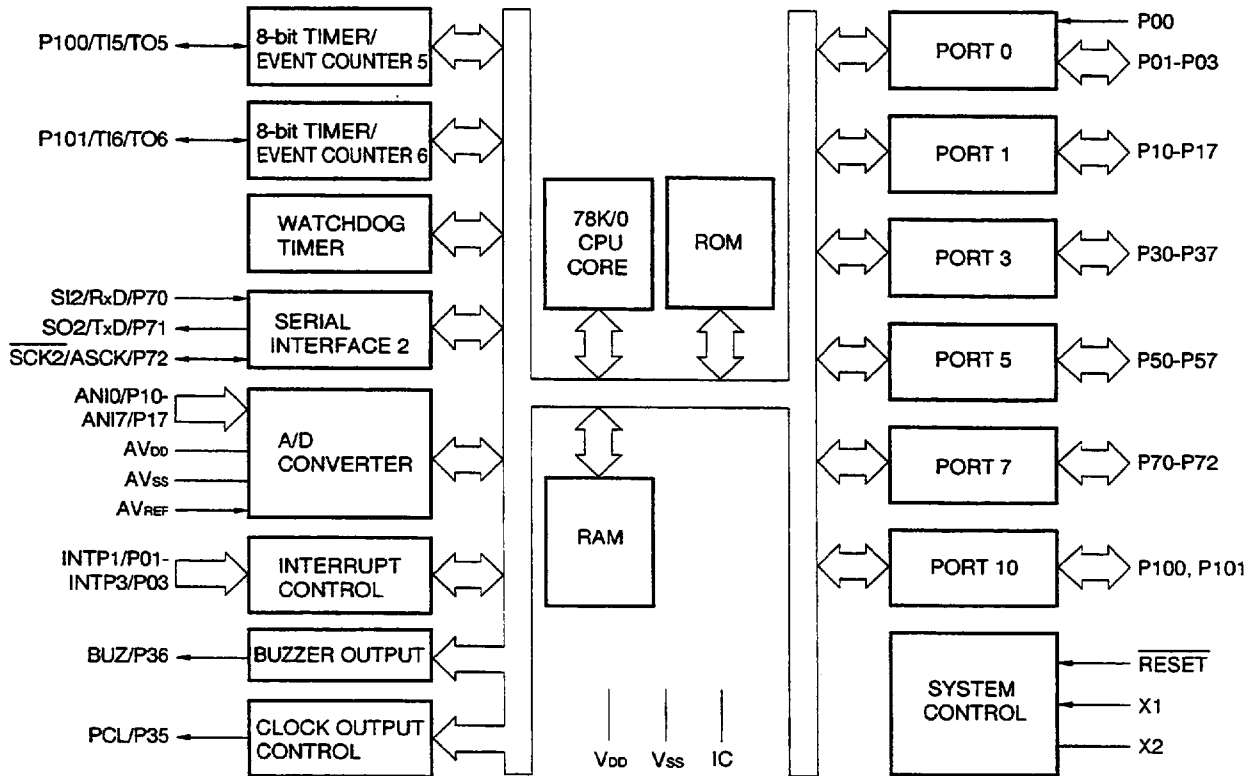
P100/TI5/TO5
8-bit TIMER/ EVENT COUNTER 5

P101/TI6/TO6
8-bit TIMER/ EVENT COUNTER 6

WATCHDOG TIMER

SI2/RxD/P70
SO2/TxD/P71
$\overline{SCK2}$/ASCK/P72
SERIAL INTERFACE 2

ANI0/P10-
ANI7/P17
$AV_{DD}$
$AV_{SS}$
$AV_{REF}$
A/D CONVERTER

INTP1/P01-
INTP3/P03
INTERRUPT CONTROL

BUZ/P36
BUZZER OUTPUT

PCL/P35
CLOCK OUTPUT CONTROL

78K/0 CPU CORE

ROM

RAM

$V_{DD}$ $V_{SS}$ IC

PORT 0
P00
P01-P03

PORT 1
P10-P17

PORT 3
P30-P37

PORT 5
P50-P57

PORT 7
P70-P72

PORT 10
P100, P101

SYSTEM CONTROL
$\overline{RESET}$
X1
X2